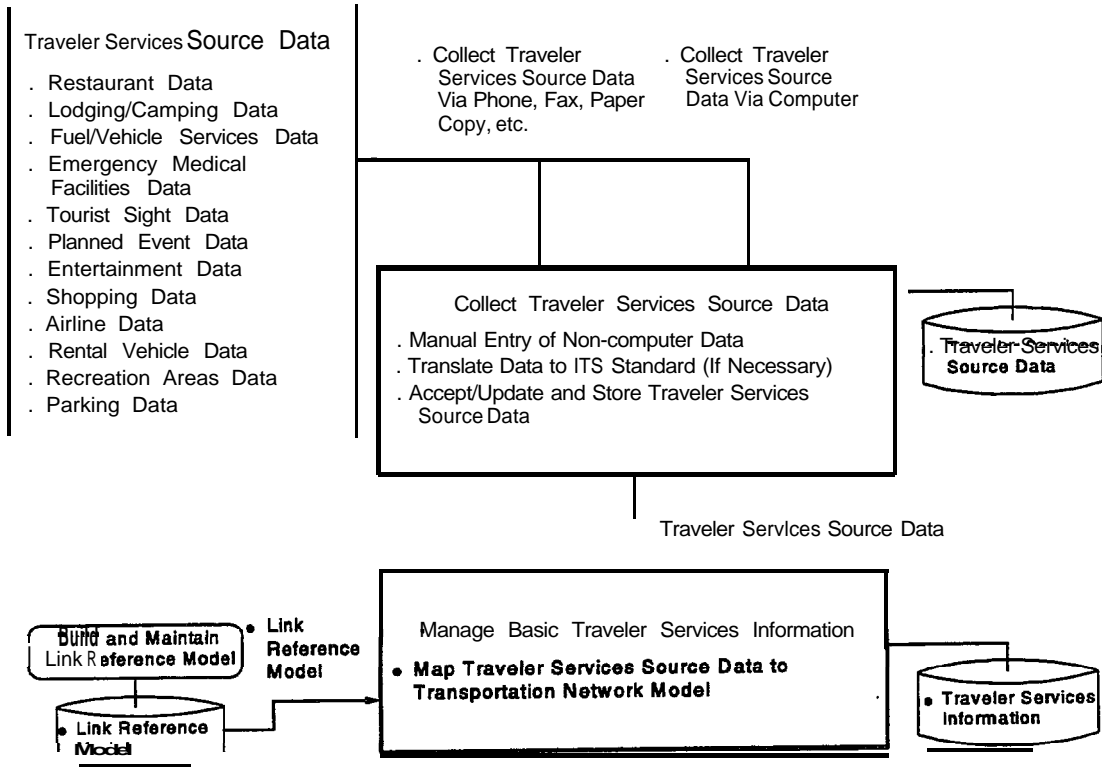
Traveler Services Source Data
. Restaurant Data
. Lodging/Camping Data
. Fuel/Vehicle Services Data
. Emergency Medical Facilities Data
. Tourist Sight Data
. Planned Event Data
. Entertainment Data
. Shopping Data
. Airline Data
. Rental Vehicle Data
. Recreation Areas Data
. Parking Data

. Collect Traveler Services Source Data Via Phone, Fax, Paper Copy, etc.

. Collect Traveler Services Source Data Via Computer

Collect Traveler Services Source Data
. Manual Entry of Non-computer Data
. Translate Data to ITS Standard (If Necessary)
. Accept/Update and Store Traveler Services Source Data

. Traveler Services Source Data

Traveler Servlces Source Data

Build and Maintain Link Reference Model

• Link Reference Model

• Link Reference Model

Manage Basic Traveler Services Information
• Map Traveler Services Source Data to Transportation Network Model

• Traveler Services Information